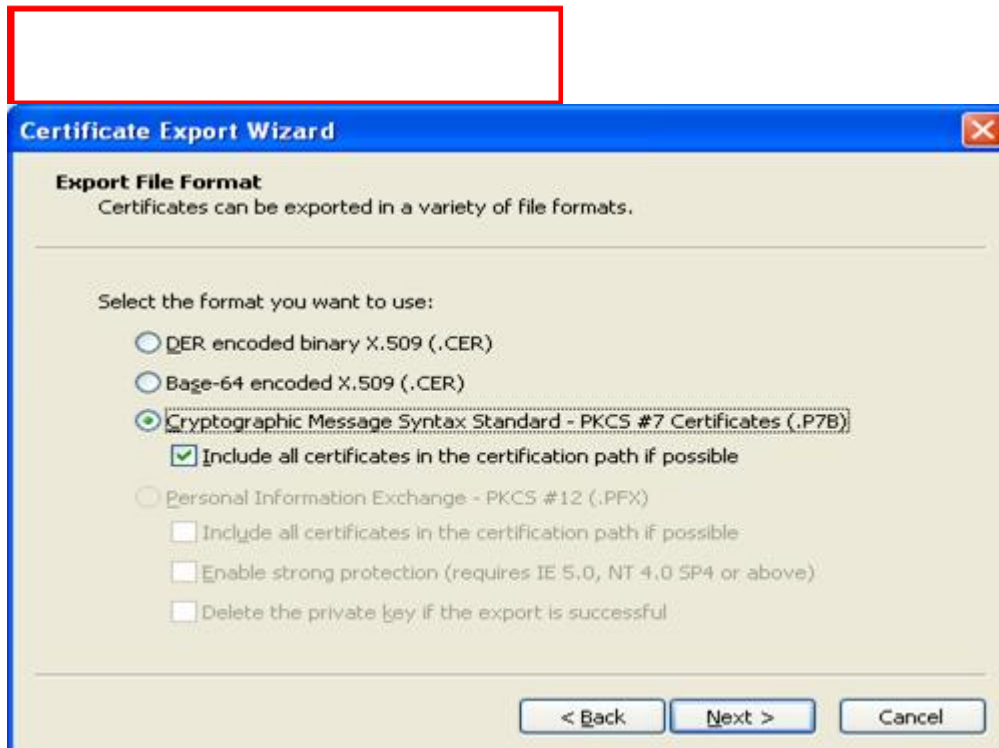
Certificate Export Wizard

Export File Format
Certificates can be exported in a variety of file formats.

Select the format you want to use:

DER encoded binary X.509 (.CER)

Base-64 encoded X.509 (.CER)

Cryptographic Message Syntax Standard - PKCS #7 Certificates (.P7B)

Include all certificates in the certification path if possible

Personal Information Exchange - PKCS #12 (.PFX)

Include all certificates in the certification path if possible

Enable strong protection (requires IE 5.0, NT 4.0 SP4 or above)

Delete the private key if the export is successful

< Back | Next > | Cancel